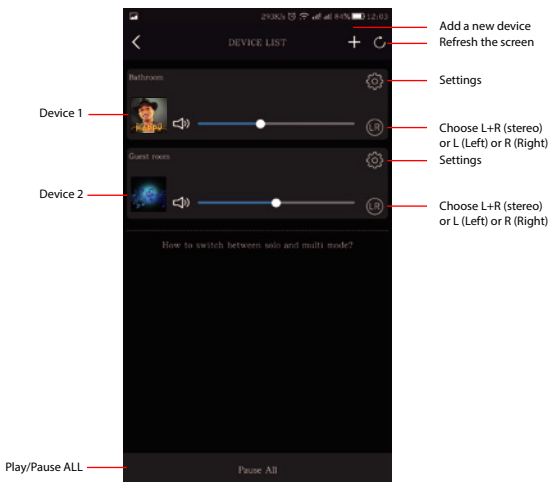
293K/s 84% 12:03

DEVICE LIST

Add a new device

Refresh the screen

Bathroom

Settings

Device 1

LR

Choose L+R (stereo) or L (Left) or R (Right)

Guest room

Settings

Device 2

LR

Choose L+R (stereo) or L (Left) or R (Right)

How to switch between solo and multi mode?

Play/Pause ALL

Pause All